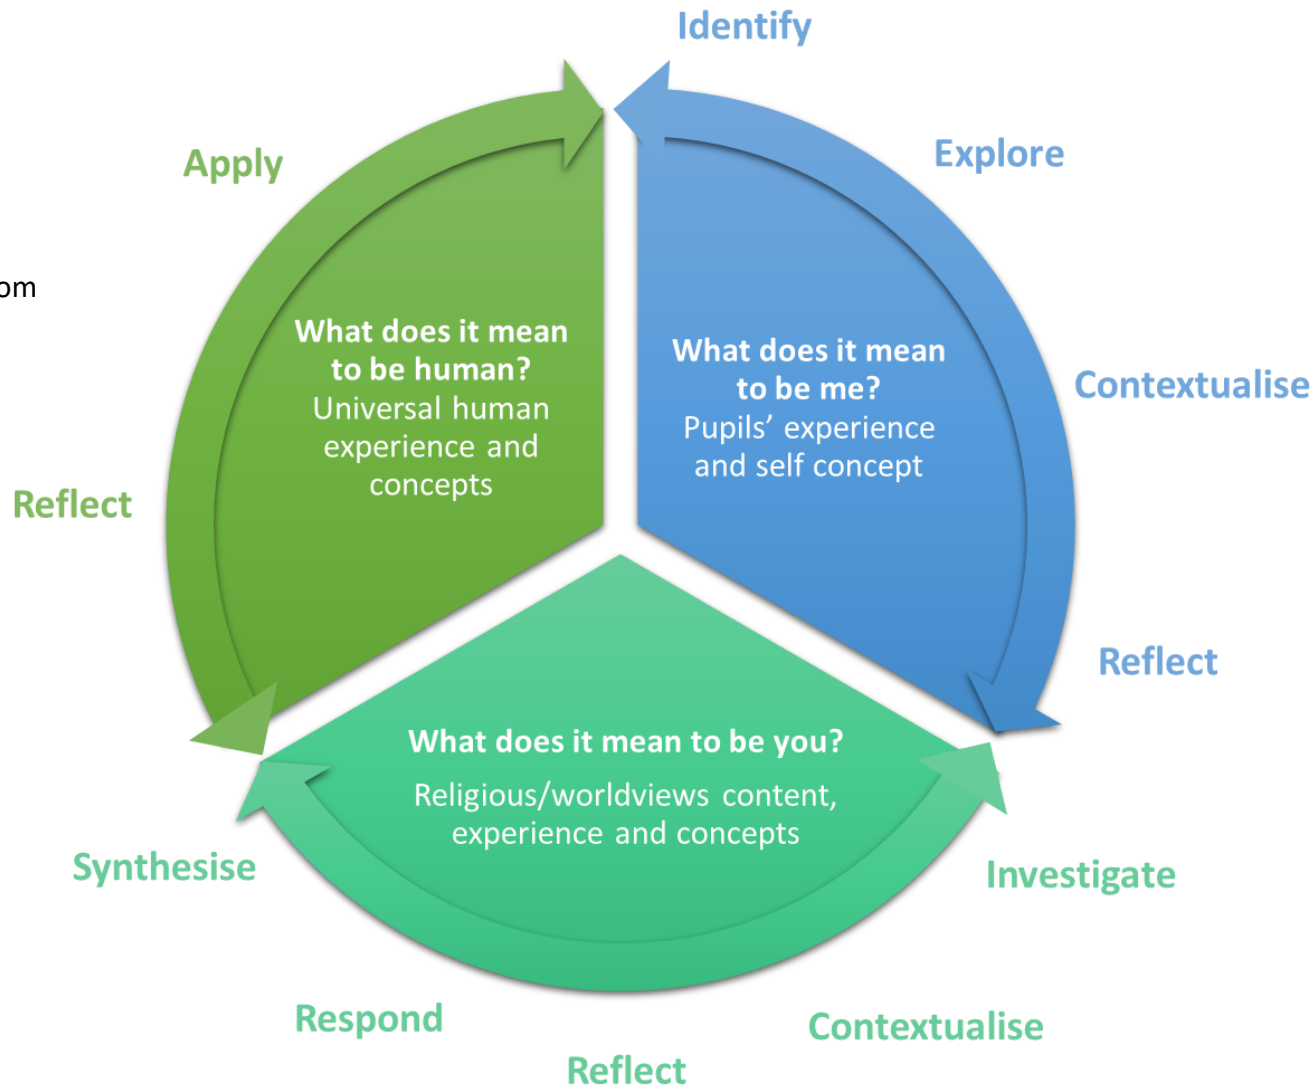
Identify

Explore

Contextualise

Reflect

om

Apply

Reflect

What does it mean to be human?
Universal human experience and concepts

What does it mean to be me?
Pupils' experience and self concept

What does it mean to be you?
Religious/worldviews content, experience and concepts

Synthesise

Investigate

Respond

Contextualise

Reflect